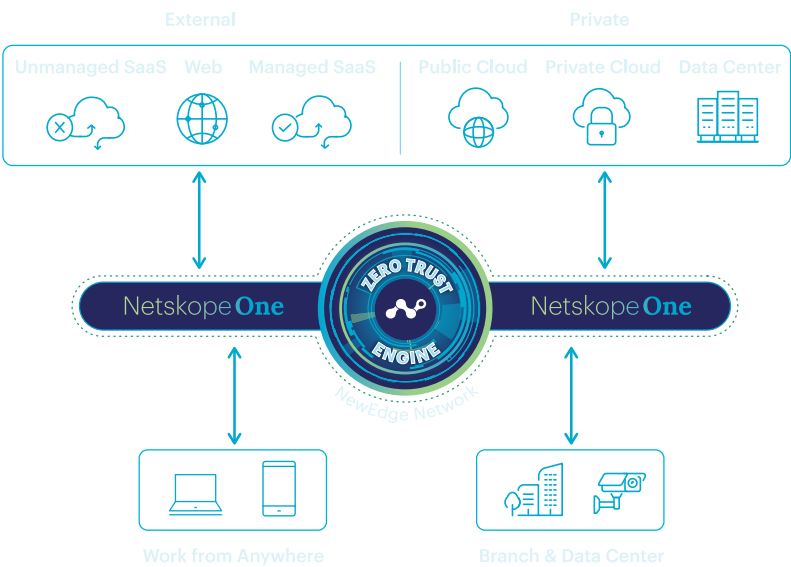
External

Private

Unmanaged SaaS

Web

Managed SaaS

Public Cloud

Private Cloud

Data Center

Netskope One

ZERO TRUST ENGINE

Netskope One

NewEdge Network

Work from Anywhere

Branch & Data Center